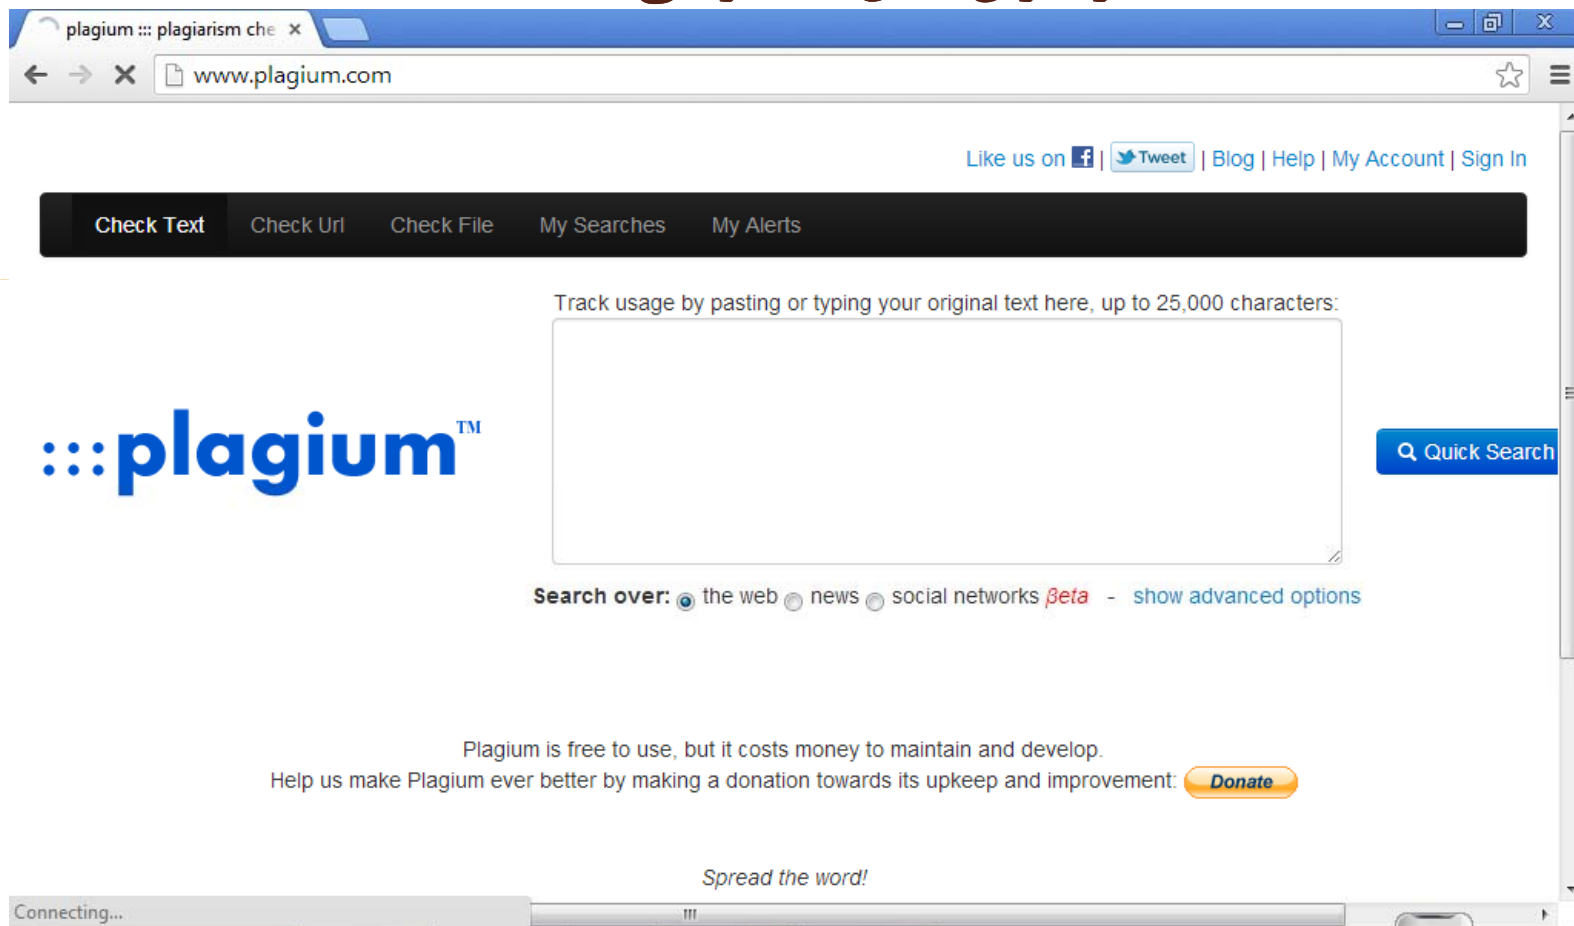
plagium ::: plagiarism che ×

www.plagium.com

Like us on f | Tweet | Blog | Help | My Account | Sign In

Check Text Check Url Check File My Searches My Alerts

Track usage by pasting or typing your original text here, up to 25,000 characters:

:::plagium™

Quick Search

Search over: the web news social networks βeta - show advanced options

Plagium is free to use, but it costs money to maintain and develop.
Help us make Plagium ever better by making a donation towards its upkeep and improvement: Donate

Spread the word!

Connecting...